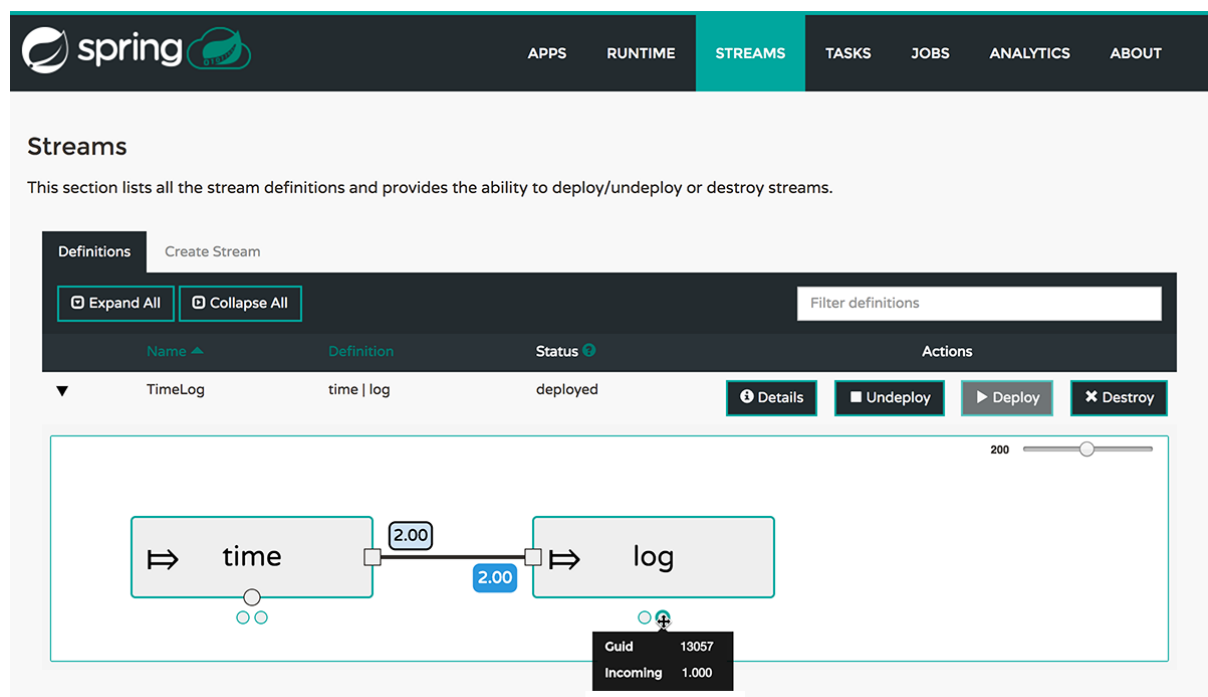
spring

APPS RUNTIME STREAMS TASKS JOBS ANALYTICS ABOUT

Streams

This section lists all the stream definitions and provides the ability to deploy/undeploy or destroy streams.

Definitions Create Stream

Expand All Collapse All

Filter definitions

| | Name | Definition | Status | Actions |
|---|---|---|---|---|
| ▼ | TimeLog | time \| log | deployed | Details Undeploy Deploy Destroy |

200

time

2.00

2.00

log

Guid 13057
Incoming 1.000